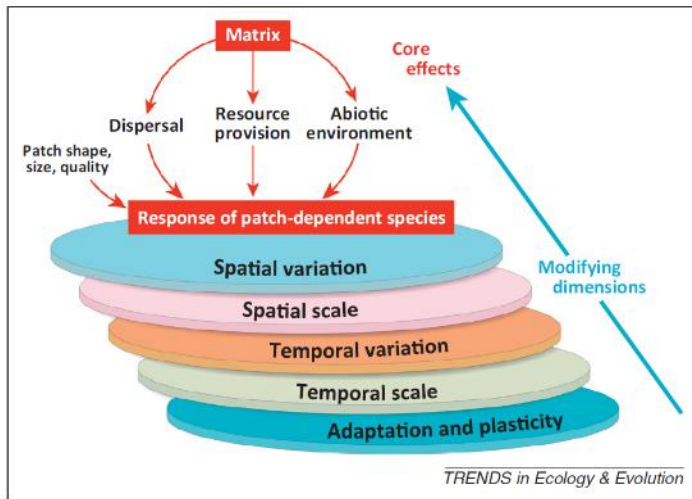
Matrix

Core effects

Dispersal

Resource provision

Abiotic environment

Patch shape, size, quality

Response of patch-dependent species

Spatial variation

Modifying dimensions

Spatial scale

Temporal variation

Temporal scale

Adaptation and plasticity

TRENDS in Ecology & Evolution